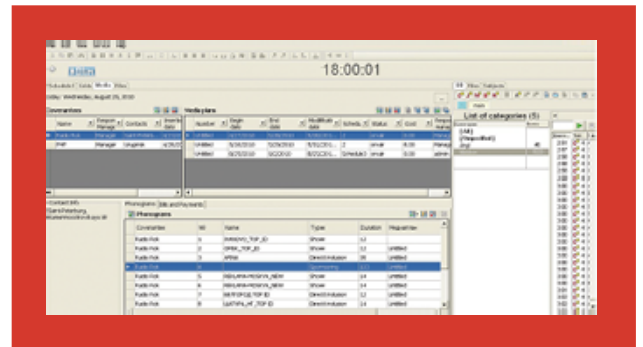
18:00:01

Counterparties | Media | Files

today: Wednesday, August 25, 2010

Counterties

| Name | Responsible Manager | Contacts | Insertion date |
|---|---|---|---|
| Radio Rok | Manager | Saint Petersb... | 4/29/20 |
| ITMP | Manager | Mogilnik | 4/29/20 |

Media plans

| Number | Begin date | End date | Modification date | Schedule | Status | Cost | Responsible |
|---|---|---|---|---|---|---|---|
| Untitled | 5/26/2010 | 5/26/2010 | 5/26/2010 | 1 | private | 0.00 | admin |
| Untitled | 5/26/2010 | 5/26/2010 | 5/26/2010 | 2 | private | 0.00 | admin |
| Untitled | 8/25/2010 | 9/22/2010 | 8/25/2010 | Scheduled | private | 0.00 | admin |

Contact info
Saint-Peterburg
kuznetsov@radiorok.spb.ru

Phonograms | Bills and Payments

Phonograms

| Counterties | № | Name | Type | Duration | Mediaplan |
|---|---|---|---|---|---|
| Radio Rok | 1 | MINIKIPO_TOP_ID | Show | 12 | |
| Radio Rok | 2 | OPERA_TOP_ID | Show | 12 | |
| Radio Rok | 3 | ARMA | Direct inclusion | 33 | Untitled |
| Radio Rok | 4 | | Sponsoring | 13 | Untitled |
| Radio Rok | 5 | REKLAMA-MOSKVA_NEW | Show | 14 | Untitled |
| Radio Rok | 6 | REKLAMA-MOSKVA_NEW | Show | 14 | Untitled |
| Radio Rok | 7 | SBERTOPOLE_TOP ID | Direct inclusion | 23 | Untitled |
| Radio Rok | 8 | USATNYA_HIT_TOP ID | Direct inclusion | 23 | Untitled |

List of categories (5)

Counterties
(All)
(Unspecified)
(ку) 40